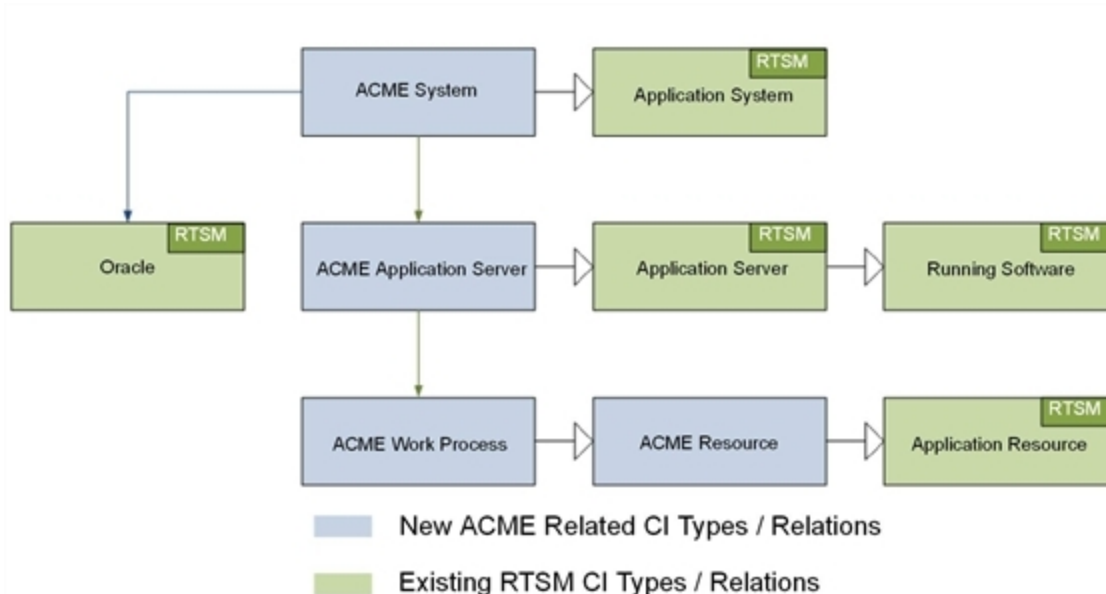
ACME System

RTSM
Application System

RTSM
Oracle

ACME Application Server

RTSM
Application Server

RTSM
Running Software

ACME Work Process

ACME Resource

RTSM
Application Resource

New ACME Related CI Types / Relations

Existing RTSM CI Types / Relations